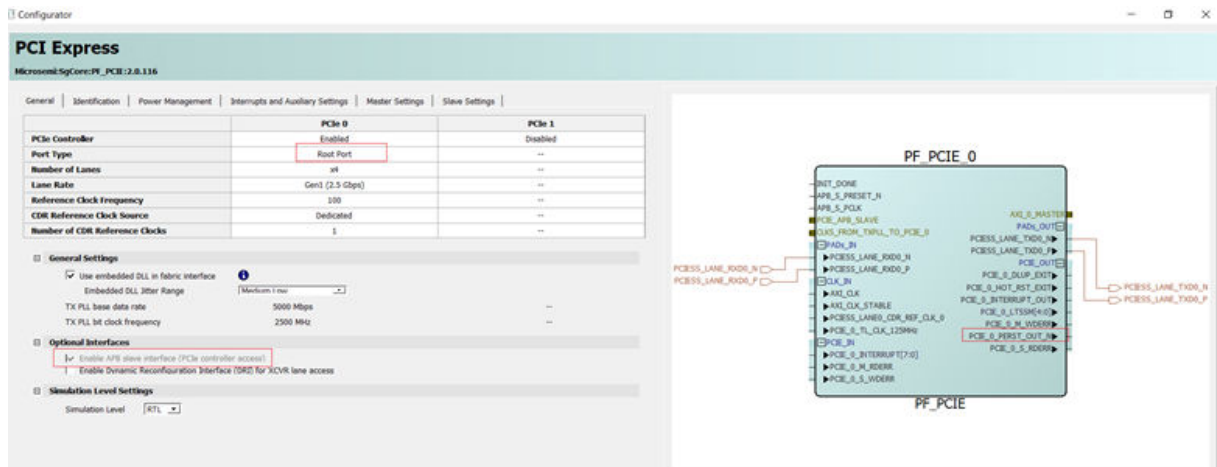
Configurator

PCI Express

Microsemi:SgCore:PF_PCIE:2.0.116

General | Identification | Power Management | Interrupts and Auxiliary Settings | Master Settings | Slave Settings

| | PCIe 0 | PCIe 1 |
|---|---|---|
| PCIe Controller | Enabled | Disabled |
| Port Type | Root Port | -- |
| Number of Lanes | x4 | -- |
| Lane Rate | Gen1 (2.5 Gbps) | -- |
| Reference Clock Frequency | 100 | -- |
| CDR Reference Clock Source | Dedicated | -- |
| Number of CDR Reference Clocks | 1 | -- |

General Settings

Use embedded DLL in fabric interface

Embedded DLL Jitter Range Medium Low

TX PLL base data rate 5000 Mbps --

TX PLL bit clock frequency 2500 MHz --

Optional Interfaces

Enable APB slave interface (PCIe controller access)

Enable Dynamic Reconfiguration Interface (DRI) for XCVR lane access

Simulation Level Settings

Simulation Level RTL

PF_PCIE_0

INIT_DONE
APB_S_PRESET_N
APB_S_PCLK
PCIE_APB_SLAVE
CLKS_FROM_TXPLL_TO_PCIE_0
PADs_IN
PCIESS_LANE_RXD0_N
PCIESS_LANE_RXD0_P
CLK_IN
AXI_CLK
AXI_CLK_STABLE
PCIESS_LANE0_CDR_REF_CLK_0
PCIE_0_TL_CLK_125MHz
PCIE_IN
PCIE_0_INTERRUPT[7:0]
PCIE_0_M_RDERR
PCIE_0_S_WDERR

AXI_0_MASTER
PADs_OUT
PCIESS_LANE_TXD0_N
PCIESS_LANE_TXD0_P
PCIE_OUT
PCIE_0_DLUP_EXIT
PCIE_0_HOT_RST_EXIT
PCIE_0_INTERRUPT_OUT
PCIE_0_LTSSM[4:0]
PCIE_0_M_WDERR
PCIE_0_PERST_OUT_N
PCIE_0_S_RDERR

PCIESS_LANE_RXD0_N
PCIESS_LANE_RXD0_P
PCIESS_LANE_TXD0_N
PCIESS_LANE_TXD0_P

PF_PCIE